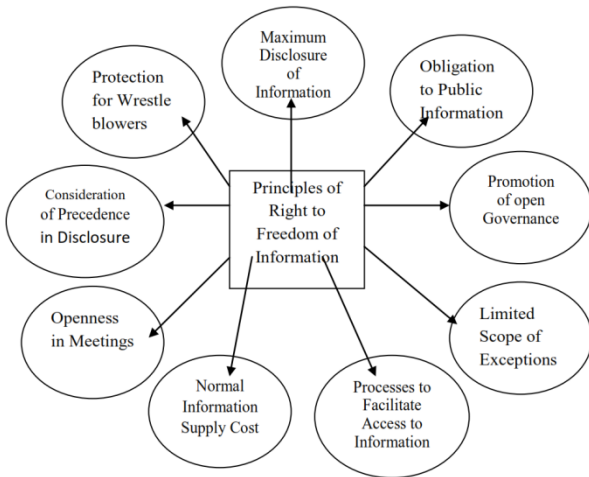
Principles of Right to Freedom of Information

Maximum Disclosure of Information

Obligation to Public Information

Promotion of open Governance

Limited Scope of Exceptions

Processes to Facilitate Access to Information

Normal Information Supply Cost

Openness in Meetings

Consideration of Precedence in Disclosure

Protection for Wrestle blowers